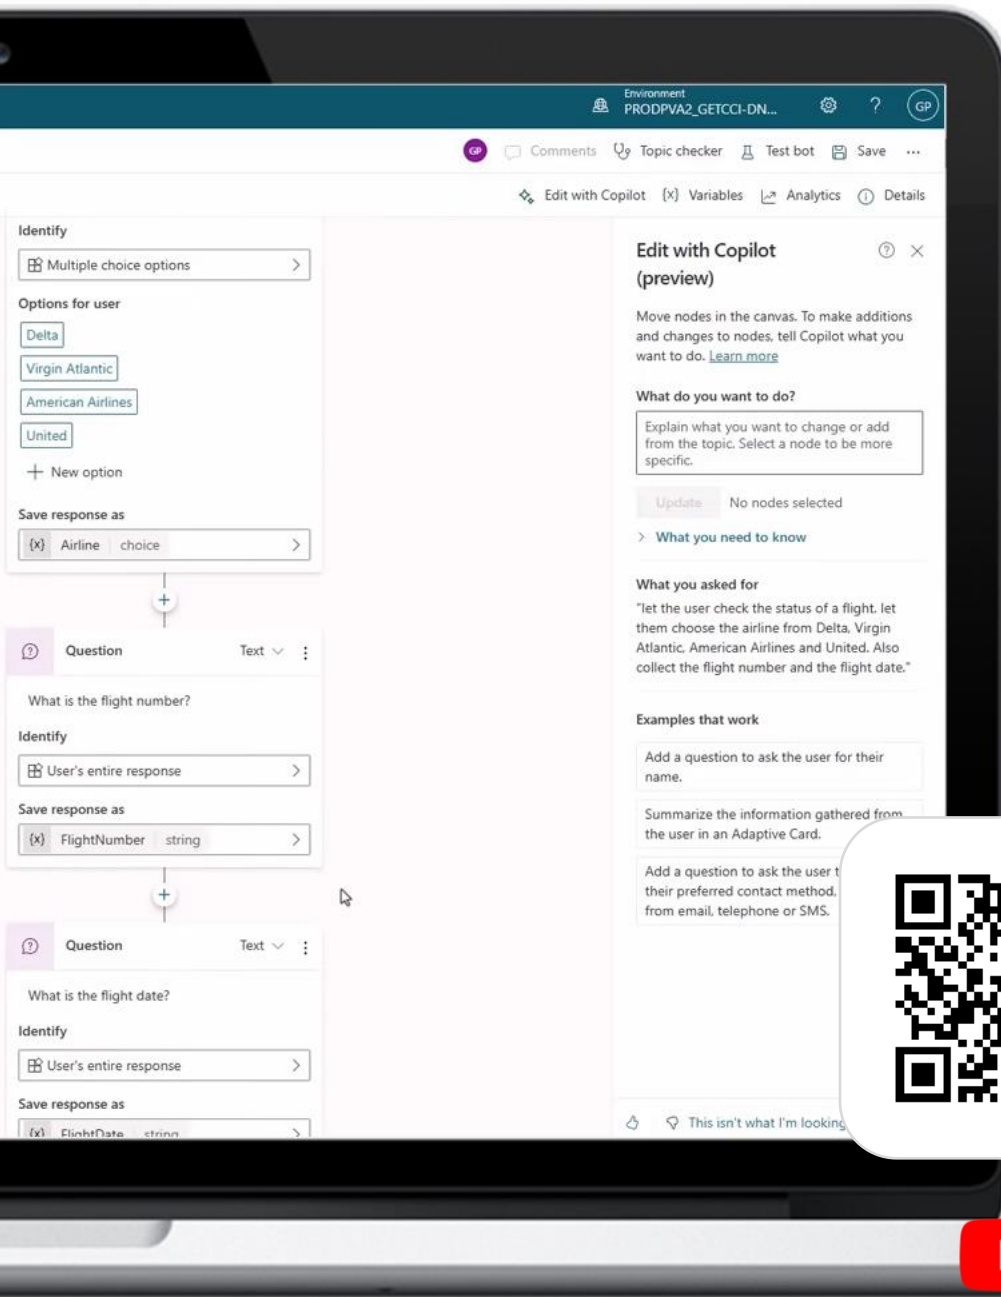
Environment
PRODPVA2_GETCCI-DN...

GP

GP Comments Topic checker Test bot Save ...

Edit with Copilot {x} Variables Analytics Details

Identify

Multiple choice options

Options for user

Delta

Virgin Atlantic

American Airlines

United

New option

Save response as

{x} Airline choice

Question Text

What is the flight number?

Identify

User's entire response

Save response as

{x} FlightNumber string

Question Text

What is the flight date?

Identify

User's entire response

Save response as

{x} FlightDate string

Edit with Copilot (preview)

Move nodes in the canvas. To make additions and changes to nodes, tell Copilot what you want to do. Learn more

What do you want to do?

Explain what you want to change or add from the topic. Select a node to be more specific.

Update No nodes selected

What you need to know

What you asked for

"let the user check the status of a flight. let them choose the airline from Delta, Virgin Atlantic, American Airlines and United. Also collect the flight number and the flight date."

Examples that work

Add a question to ask the user for their name.

Summarize the information gathered from the user in an Adaptive Card.

Add a question to ask the user t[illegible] their preferred contact method. from email, telephone or SMS.

This isn't what I'm looking